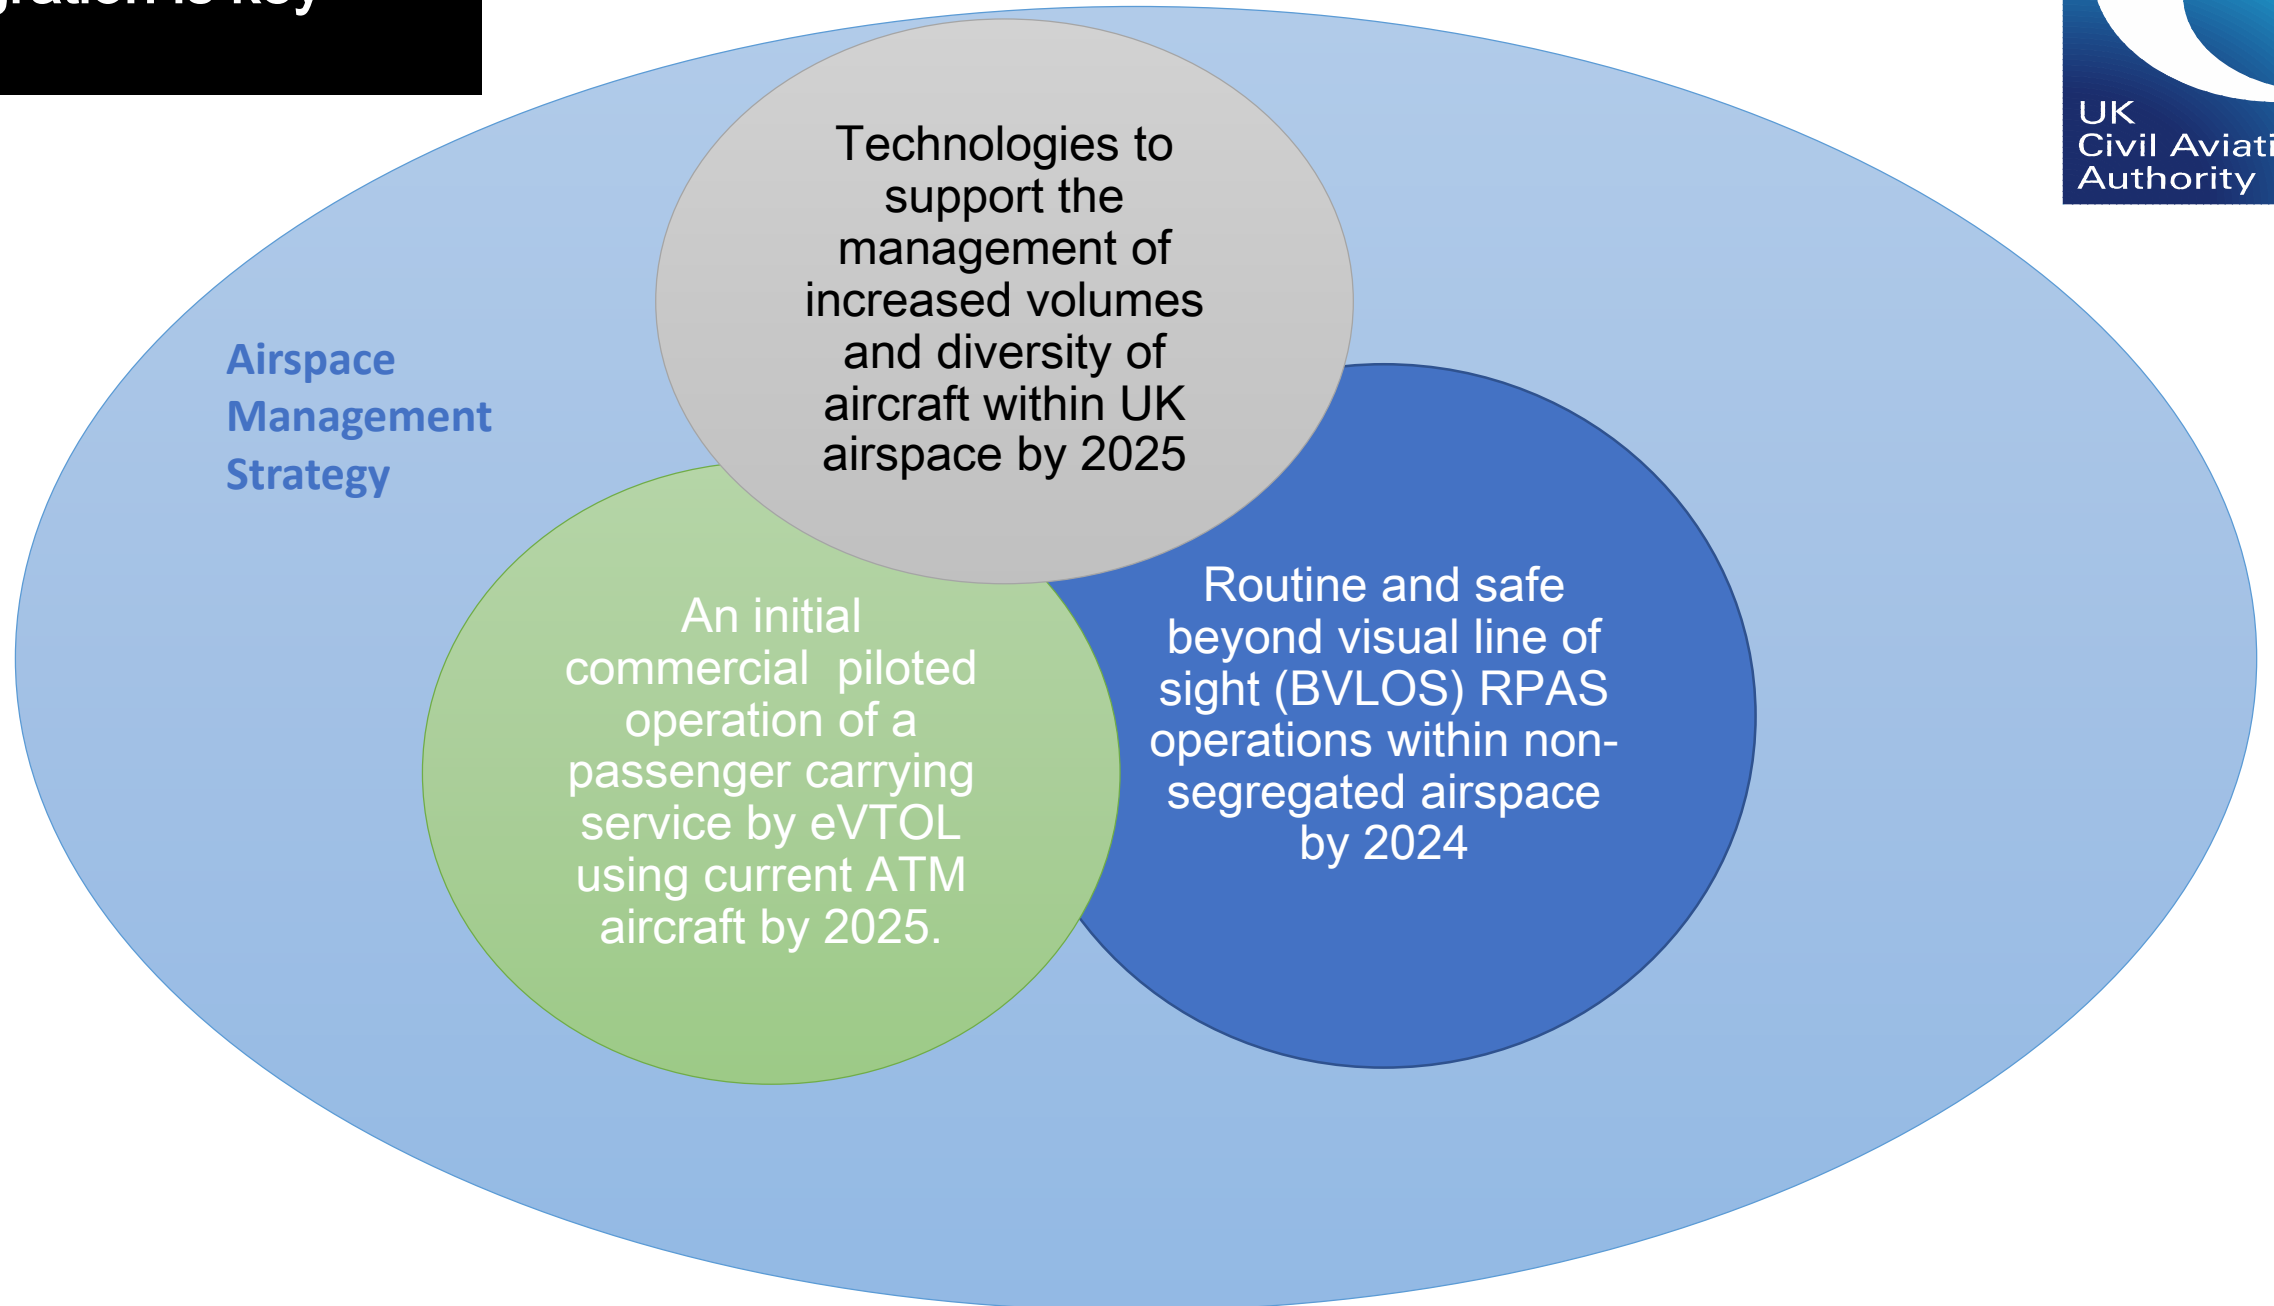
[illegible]

UK
Civil Aviati
Authority

Airspace Management Strategy

Technologies to support the management of increased volumes and diversity of aircraft within UK airspace by 2025

An initial commercial piloted operation of a passenger carrying service by eVTOL using current ATM aircraft by 2025.

Routine and safe beyond visual line of sight (BVLOS) RPAS operations within non-segregated airspace by 2024